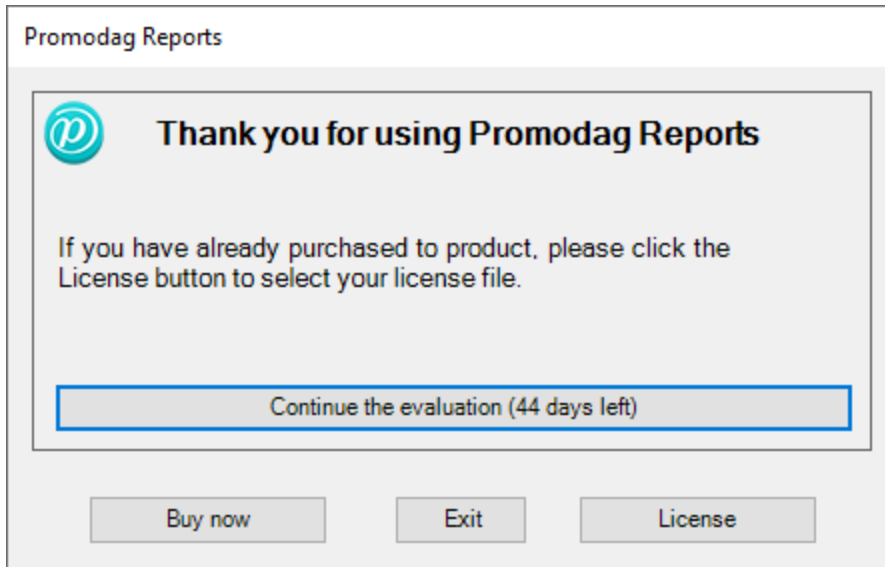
Promodag Reports

Thank you for using Promodag Reports

If you have already purchased to product, please click the License button to select your license file.

Continue the evaluation (44 days left)

Buy now

Exit

License